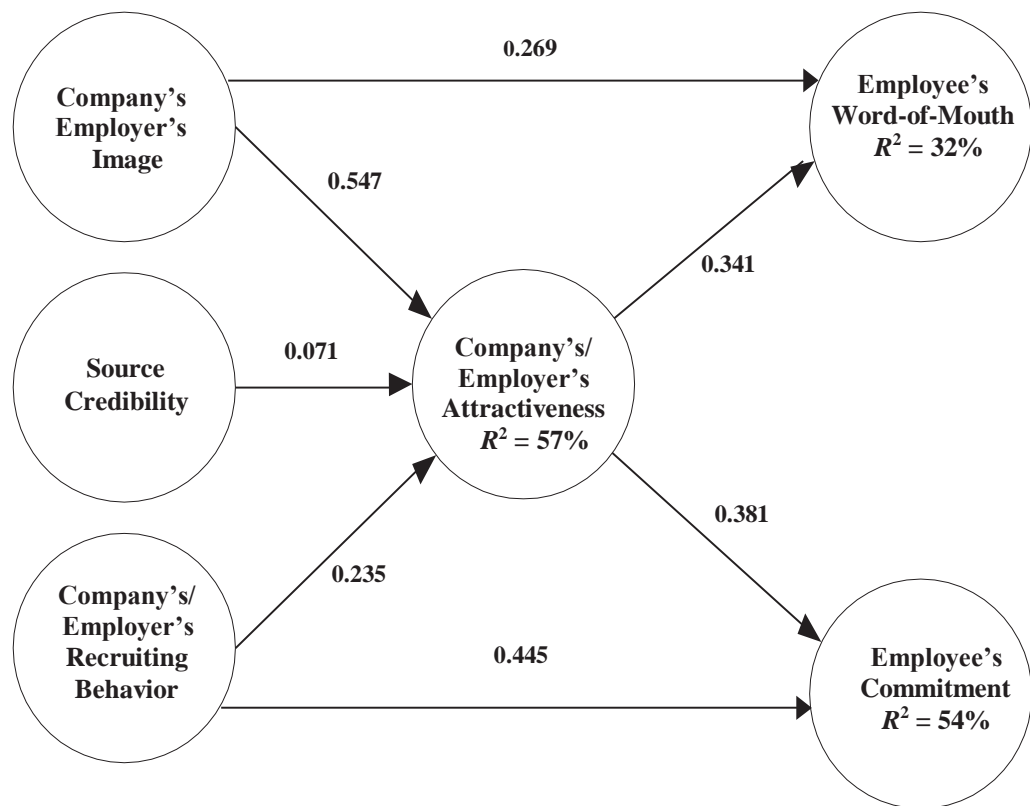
0.269

Company's Employer's Image

Employee's Word-of-Mouth $R^2 = 32\%$

0.547

0.341

Source Credibility

0.071

Company's/ Employer's Attractiveness $R^2 = 57\%$

0.381

0.235

Company's/ Employer's Recruiting Behavior

0.445

Employee's Commitment $R^2 = 54\%$